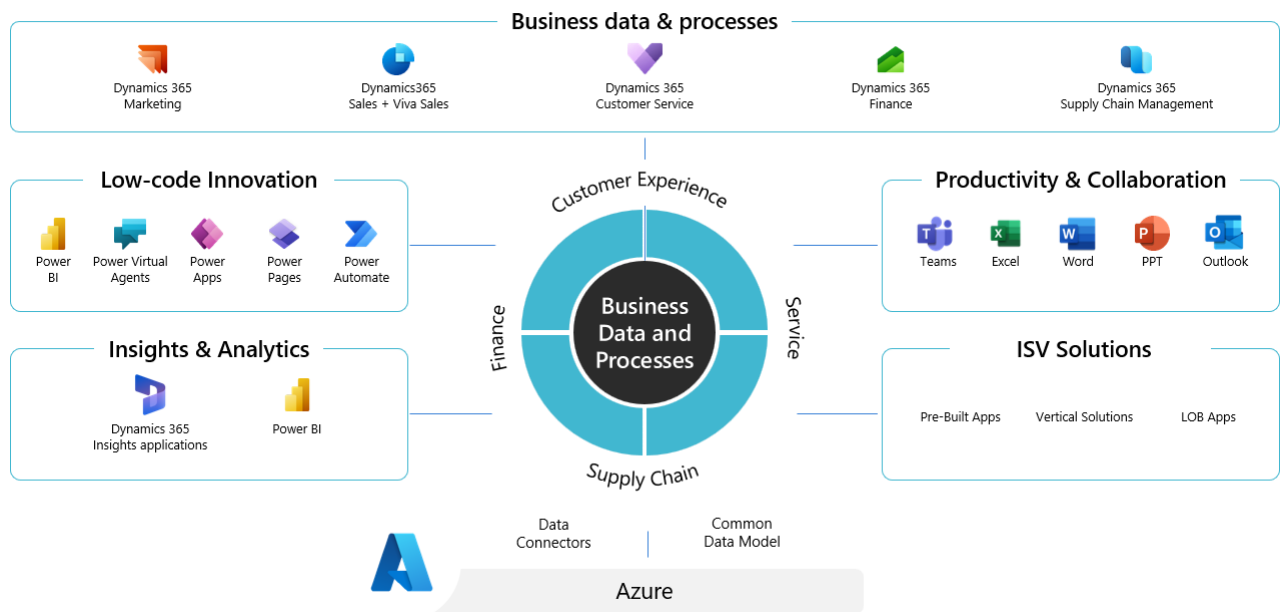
Business data & processes

Dynamics 365 Marketing

Dynamics365 Sales + Viva Sales

Dynamics 365 Customer Service

Dynamics 365 Finance

Dynamics 365 Supply Chain Management

Low-code Innovation

Power BI

Power Virtual Agents

Power Apps

Power Pages

Power Automate

Insights & Analytics

Dynamics 365 Insights applications

Power BI

Customer Experience

Finance

Business Data and Processes

Service

Supply Chain

Productivity & Collaboration

Teams

Excel

Word

PPT

Outlook

ISV Solutions

Pre-Built Apps

Vertical Solutions

LOB Apps

Data Connectors

Common Data Model

Azure